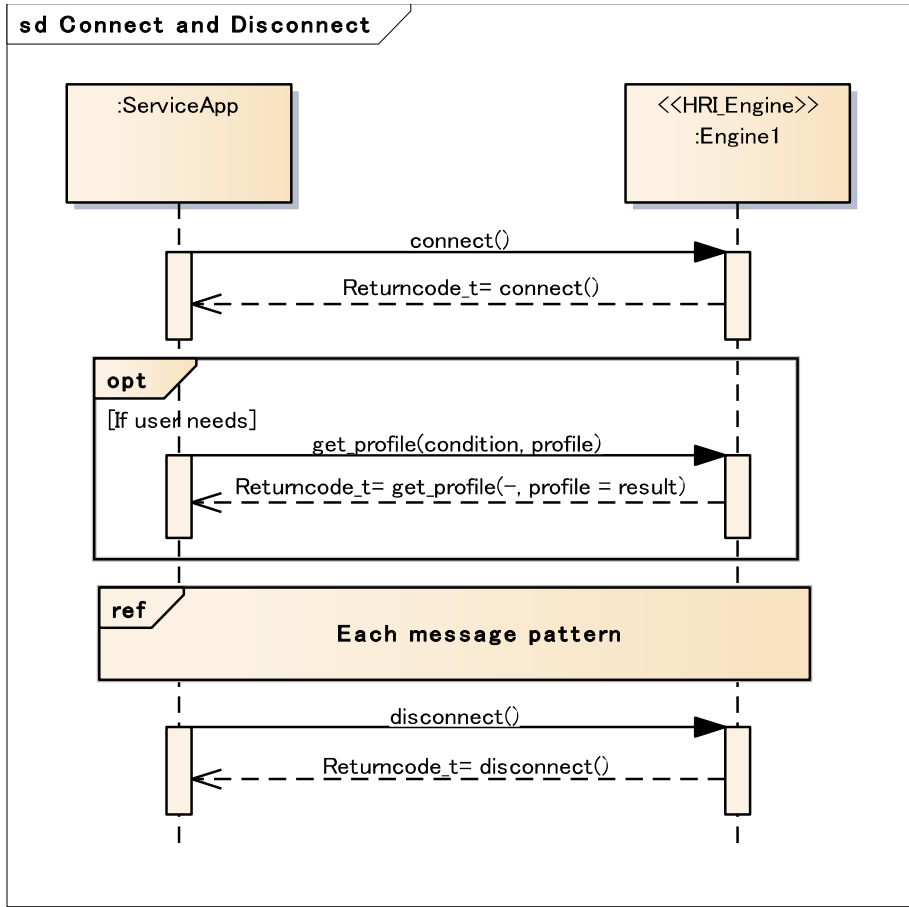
sd Connect and Disconnect

:ServiceApp

<<HRI_Engine>>
:Engine1

connect()

Returncode_t= connect()

opt

[If user needs]

get_profile(condition, profile)

Returncode_t= get_profile(-, profile = result)

ref

Each message pattern

disconnect()

Returncode_t= disconnect()